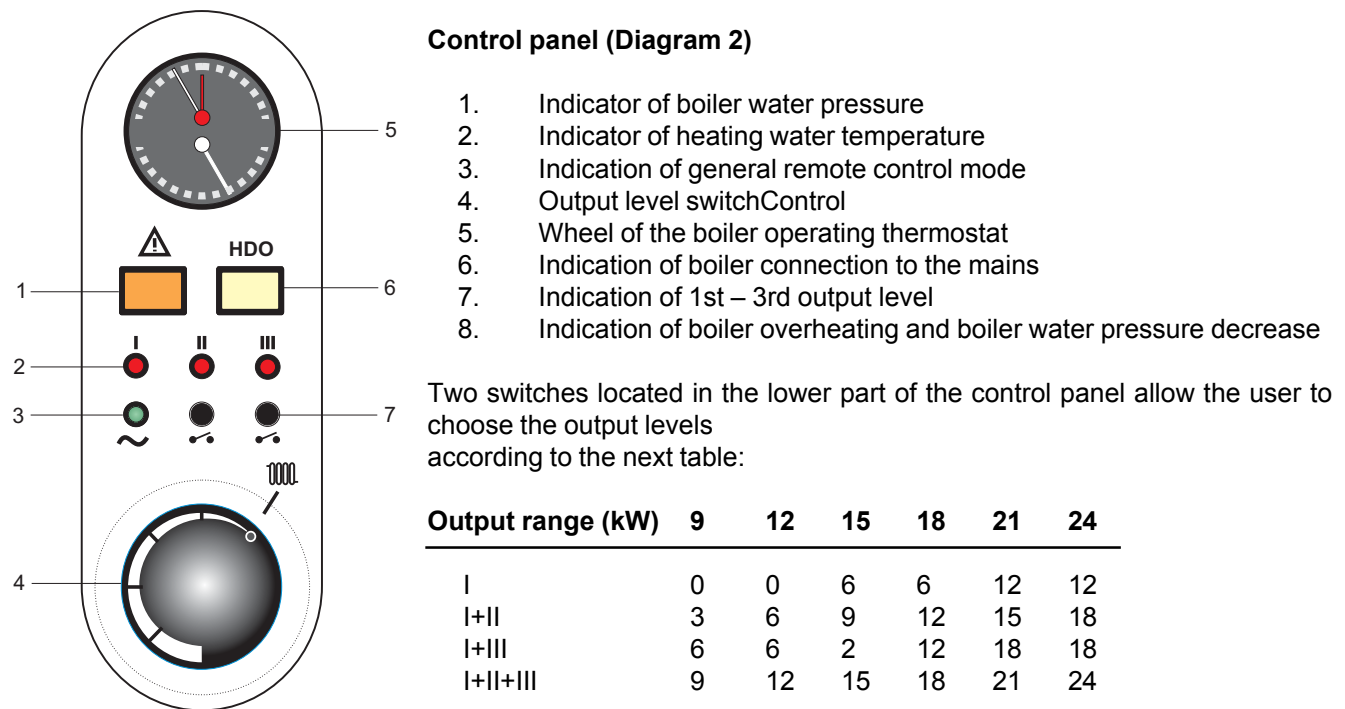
⚠ HDO

1
2
3
4
5
6
7

I II III

Control panel (Diagram 2)

1. Indicator of boiler water pressure
2. Indicator of heating water temperature
3. Indication of general remote control mode
4. Output level switchControl
5. Wheel of the boiler operating thermostat
6. Indication of boiler connection to the mains
7. Indication of 1st – 3rd output level
8. Indication of boiler overheating and boiler water pressure decrease

Two switches located in the lower part of the control panel allow the user to choose the output levels
according to the next table:

| Output range (kW) | 9 | 12 | 15 | 18 | 21 | 24 |
|---|---|---|---|---|---|---|
| I | 0 | 0 | 6 | 6 | 12 | 12 |
| I+II | 3 | 6 | 9 | 12 | 15 | 18 |
| I+III | 6 | 6 | 2 | 12 | 18 | 18 |
| I+II+III | 9 | 12 | 15 | 18 | 21 | 24 |